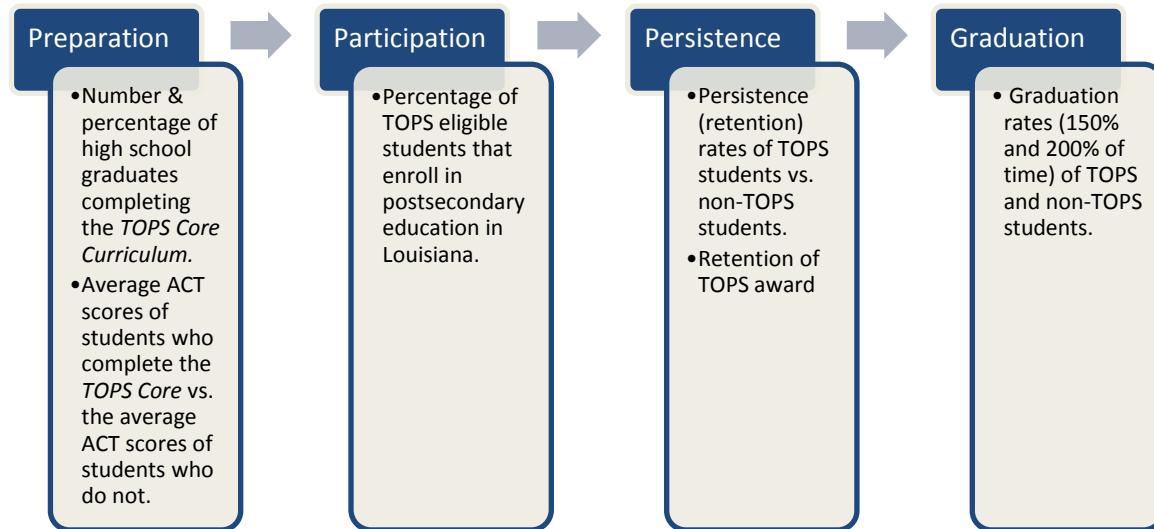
Preparation

•Number & percentage of high school graduates completing the *TOPS Core Curriculum.*
•Average ACT scores of students who complete the *TOPS Core* vs. the average ACT scores of students who do not.

Participation

•Percentage of TOPS eligible students that enroll in postsecondary education in Louisiana.

Persistence

•Persistence (retention) rates of TOPS students vs. non-TOPS students.
•Retention of TOPS award

Graduation

• Graduation rates (150% and 200% of time) of TOPS and non-TOPS students.